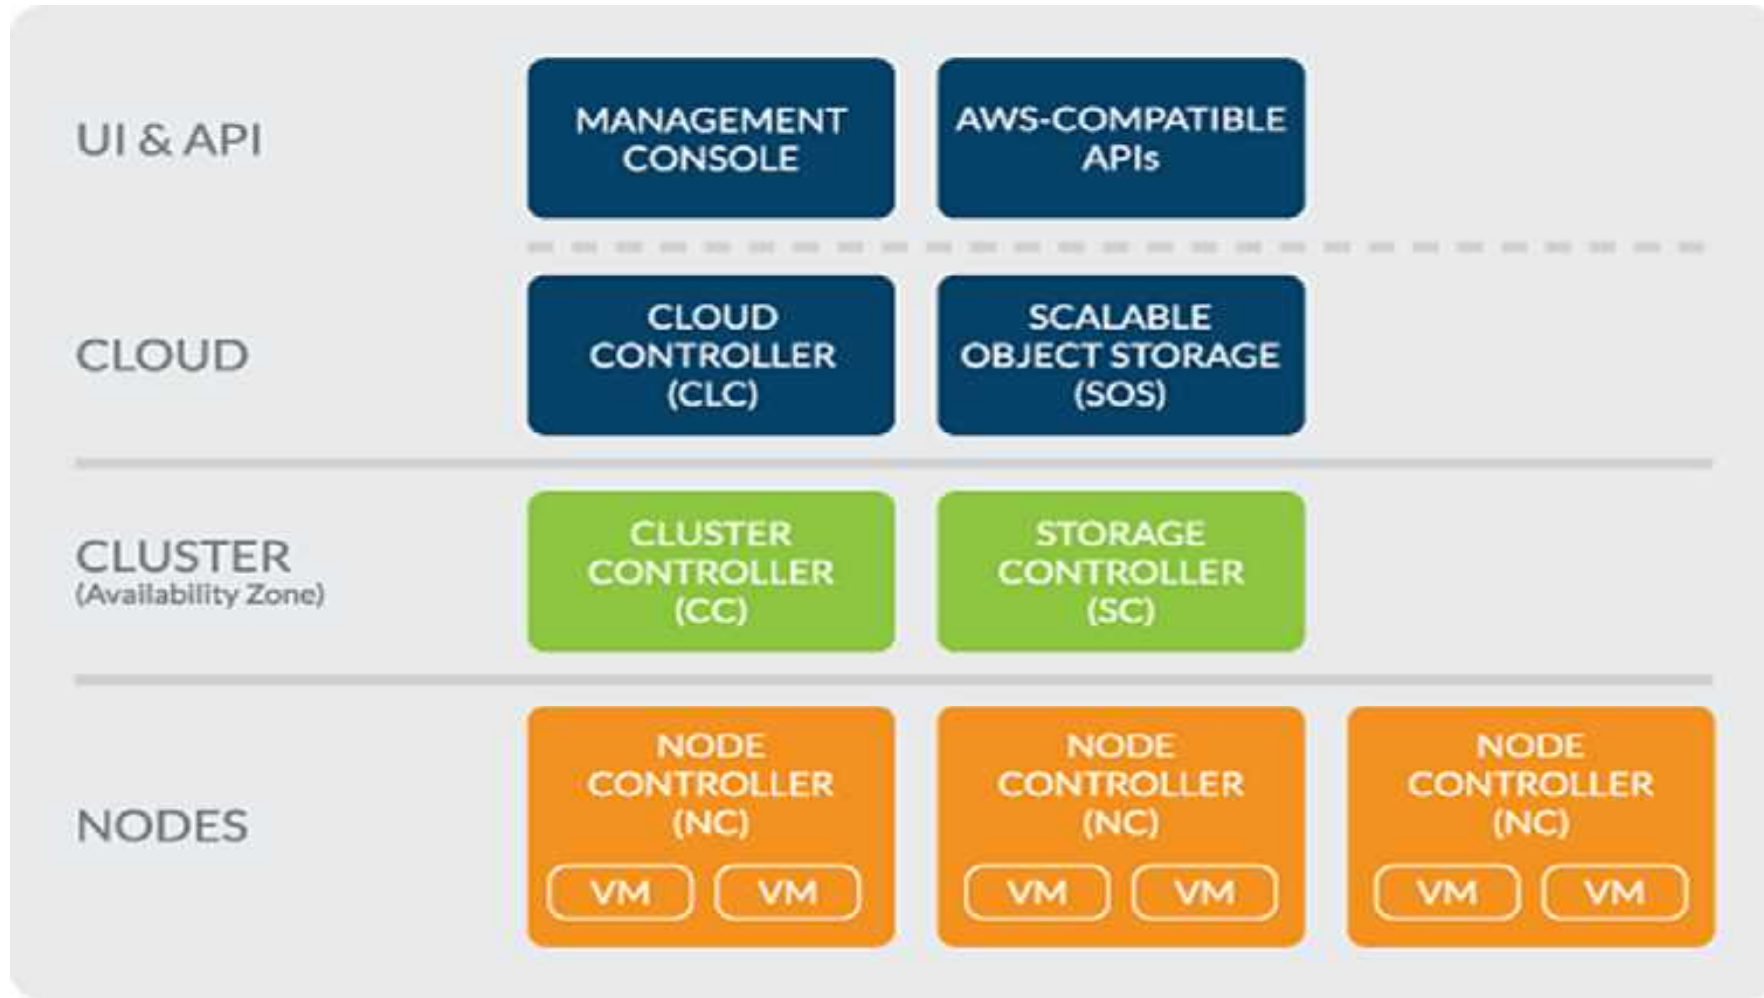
UI & API

MANAGEMENT CONSOLE

AWS-COMPATIBLE APIs

CLOUD

CLOUD CONTROLLER (CLC)

SCALABLE OBJECT STORAGE (SOS)

CLUSTER
(Availability Zone)

CLUSTER CONTROLLER (CC)

STORAGE CONTROLLER (SC)

NODES

NODE CONTROLLER (NC)

VM VM

NODE CONTROLLER (NC)

VM VM

NODE CONTROLLER (NC)

VM VM